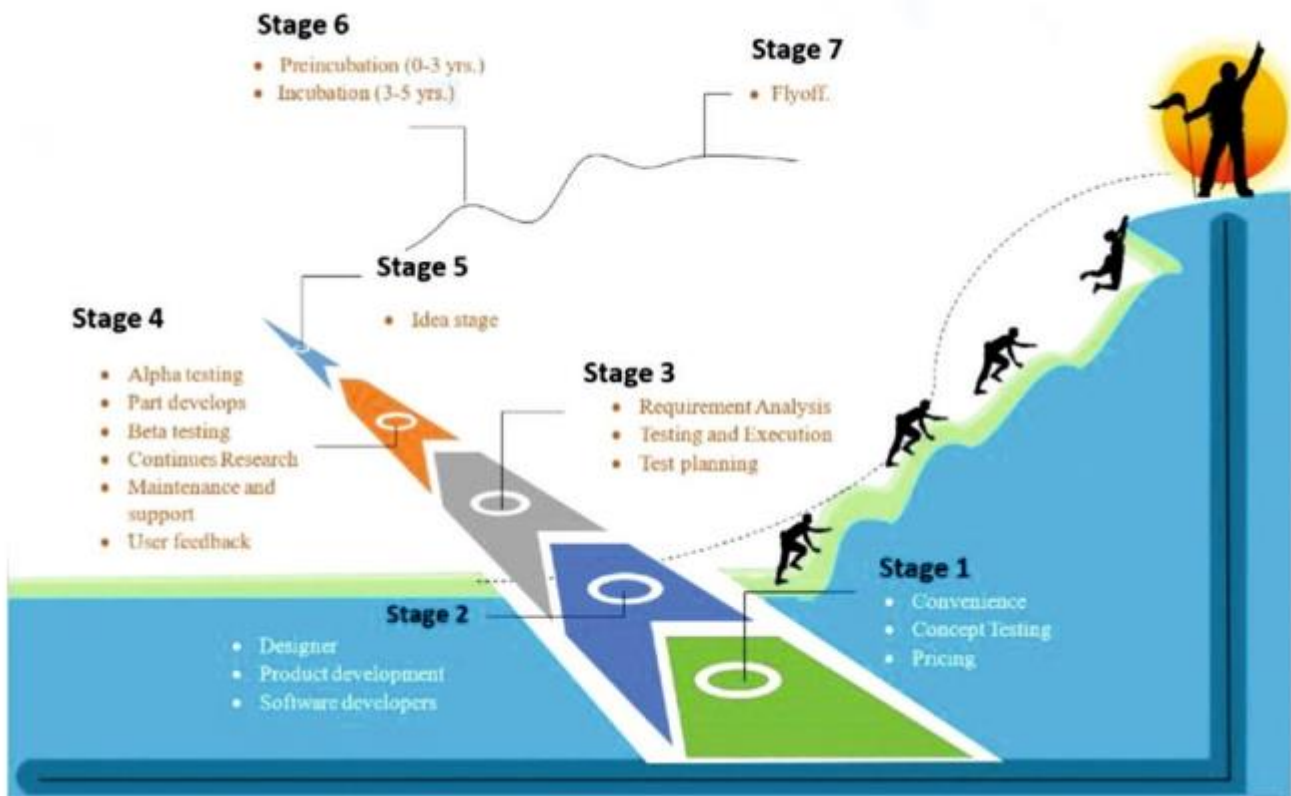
Stage 6
• Preincubation (0-3 yrs.)
• Incubation (3-5 yrs.)

Stage 7
• Flyoff.

Stage 5
• Idea stage

Stage 4
• Alpha testing
• Part develops
• Beta testing
• Continues Research
• Maintenance and support
• User feedback

Stage 3
• Requirement Analysis
• Testing and Execution
• Test planning

Stage 2
• Designer
• Product development
• Software developers

Stage 1
• Convenience
• Concept Testing
• Pricing